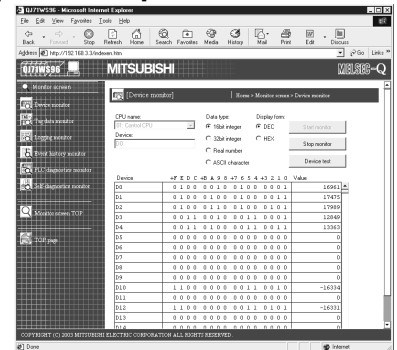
QJ71WS96 - Microsoft Internet Explorer

File Edit View Favorites Tools Help

Back Forward Stop Refresh Home Search Favorites Media History Mail Print Edit Discuss

Address http://192.168.3.3/indexen.htm

Go Links

QJ71WS96

MITSUBISHI

MELSEC-Q

Monitor screen

Device monitor

Tag data monitor

Logging monitor

Error history monitor

PLC diagnostics monitor

Self diagnostics monitor

Monitor screen TOP

TOP page

[Device monitor]

Home > Monitor screen > Device monitor

CPU name:

01: Control CPU

Device:

D0

Data type:

16bit integer

32bit integer

Real number

ASCII character

Display form:

DEC

HEX

Start monitor

Stop monitor

Device test

| Device | +F E D C +B A 9 8 +7 6 5 4 +3 2 1 0 | Value |
|---|---|---|
| D0 | 0 1 0 0 0 0 1 0 0 1 0 0 0 0 0 1 | 16961 |
| D1 | 0 1 0 0 0 1 0 0 0 1 0 0 0 0 1 1 | 17475 |
| D2 | 0 1 0 0 0 1 1 0 0 1 0 0 0 1 0 1 | 17989 |
| D3 | 0 0 1 1 0 0 1 0 0 0 1 1 0 0 0 1 | 12849 |
| D4 | 0 0 1 1 0 1 0 0 0 0 1 1 0 0 1 1 | 13363 |
| D5 | 0 0 0 0 0 0 0 0 0 0 0 0 0 0 0 0 | 0 |
| D6 | 0 0 0 0 0 0 0 0 0 0 0 0 0 0 0 0 | 0 |
| D7 | 0 0 0 0 0 0 0 0 0 0 0 0 0 0 0 0 | 0 |
| D8 | 0 0 0 0 0 0 0 0 0 0 0 0 0 0 0 0 | 0 |
| D9 | 0 0 0 0 0 0 0 0 0 0 0 0 0 0 0 0 | 0 |
| D10 | 1 1 0 0 0 0 0 0 0 1 1 1 0 0 1 0 | -16334 |
| D11 | 0 0 0 0 0 0 0 0 0 0 0 0 0 0 0 0 | 0 |
| D12 | 1 1 0 0 0 0 0 0 0 1 1 1 0 1 0 1 | -16331 |
| D13 | 0 0 0 0 0 0 0 0 0 0 0 0 0 0 0 0 | 0 |
| D14 | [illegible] | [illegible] |

COPYRIGHT (C) 2003 MITSUBISHI ELECTRIC CORPORATION ALL RIGHTS RESERVED.

Done

Internet